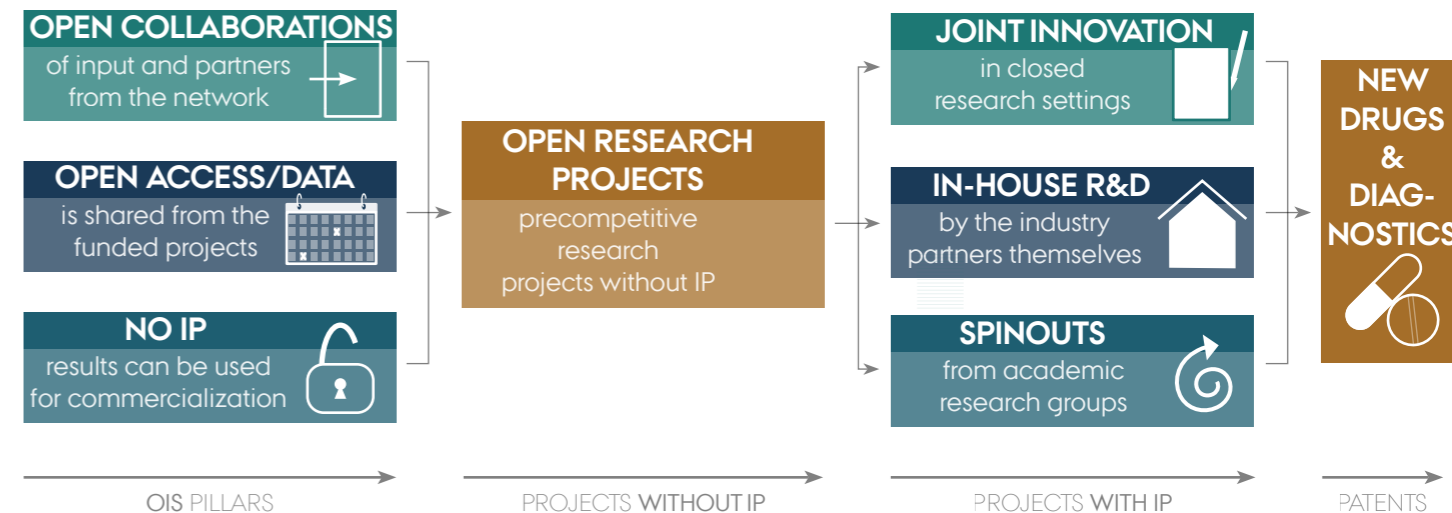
OPEN COLLABORATIONS
of input and partners from the network

OPEN ACCESS/DATA
is shared from the funded projects

NO IP
results can be used for commercialization

OPEN RESEARCH PROJECTS
precompetitive research projects without IP

JOINT INNOVATION
in closed research settings

IN-HOUSE R&D
by the industry partners themselves

SPINOUTS
from academic research groups

NEW DRUGS & DIAGNOSTICS

OIS PILLARS

PROJECTS WITHOUT IP

PROJECTS WITH IP

PATENTS